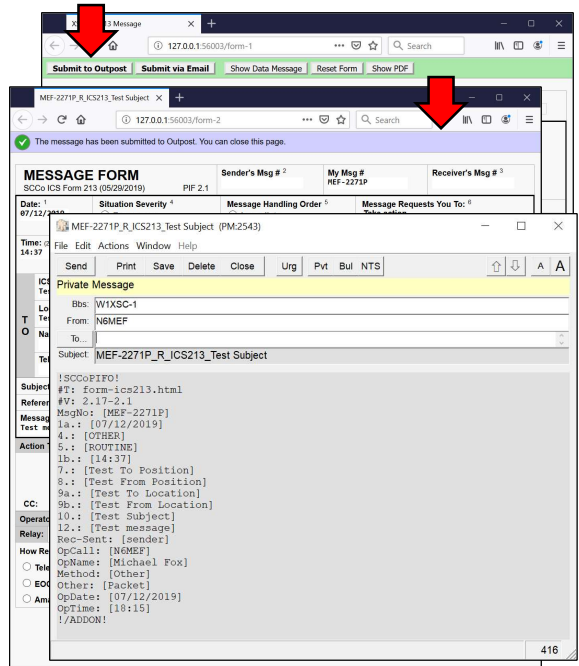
X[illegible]213 Message
127.0.0.1:56003/form-1
Search
Submit to Outpost | Submit via Email | Show Data Message | Reset Form | Show PDF

MEF-2271P_R_ICS213_Test Subject
127.0.0.1:56003/form-2
Search
The message has been submitted to Outpost. You can close this page.

MESSAGE FORM
SCCo ICS Form 213 (05/29/2019) PIF 2.1
Sender's Msg # 2
My Msg # MEF-2271P
Receiver's Msg # 3
Date: 1 07/12/2019
Situation Severity 4
Message Handling Order 5
Message Requests You To: 6 Take action
Time: 14:37
ICS Te
Lo Te
T O Na
Tel
Subject
Referen
Messag Test me
Action
CC:
Operato
Relay:
How Re
Tele
EOC
Ama

MEF-2271P_R_ICS213_Test Subject (PM:2543)
File Edit Actions Window Help
Send | Print | Save | Delete | Close | Urg | Pvt | Bul | NTS | A | A
Private Message
Bbs: W1XSC-1
From: N6MEF
To...
Subject: MEF-2271P_R_ICS213_Test Subject

!SCCoPIFO!
#T: form-ics213.html
#V: 2.17-2.1
MsgNo: [MEF-2271P]
1a.: [07/12/2019]
4.: [OTHER]
5.: [ROUTINE]
1b.: [14:37]
7.: [Test To Position]
8.: [Test From Position]
9a.: [Test To Location]
9b.: [Test From Location]
10.: [Test Subject]
12.: [Test message]
Rec-Sent: [sender]
OpCall: [N6MEF]
OpName: [Michael Fox]
Method: [Other]
Other: [Packet]
OpDate: [07/12/2019]
OpTime: [18:15]
!/ADDON!
416